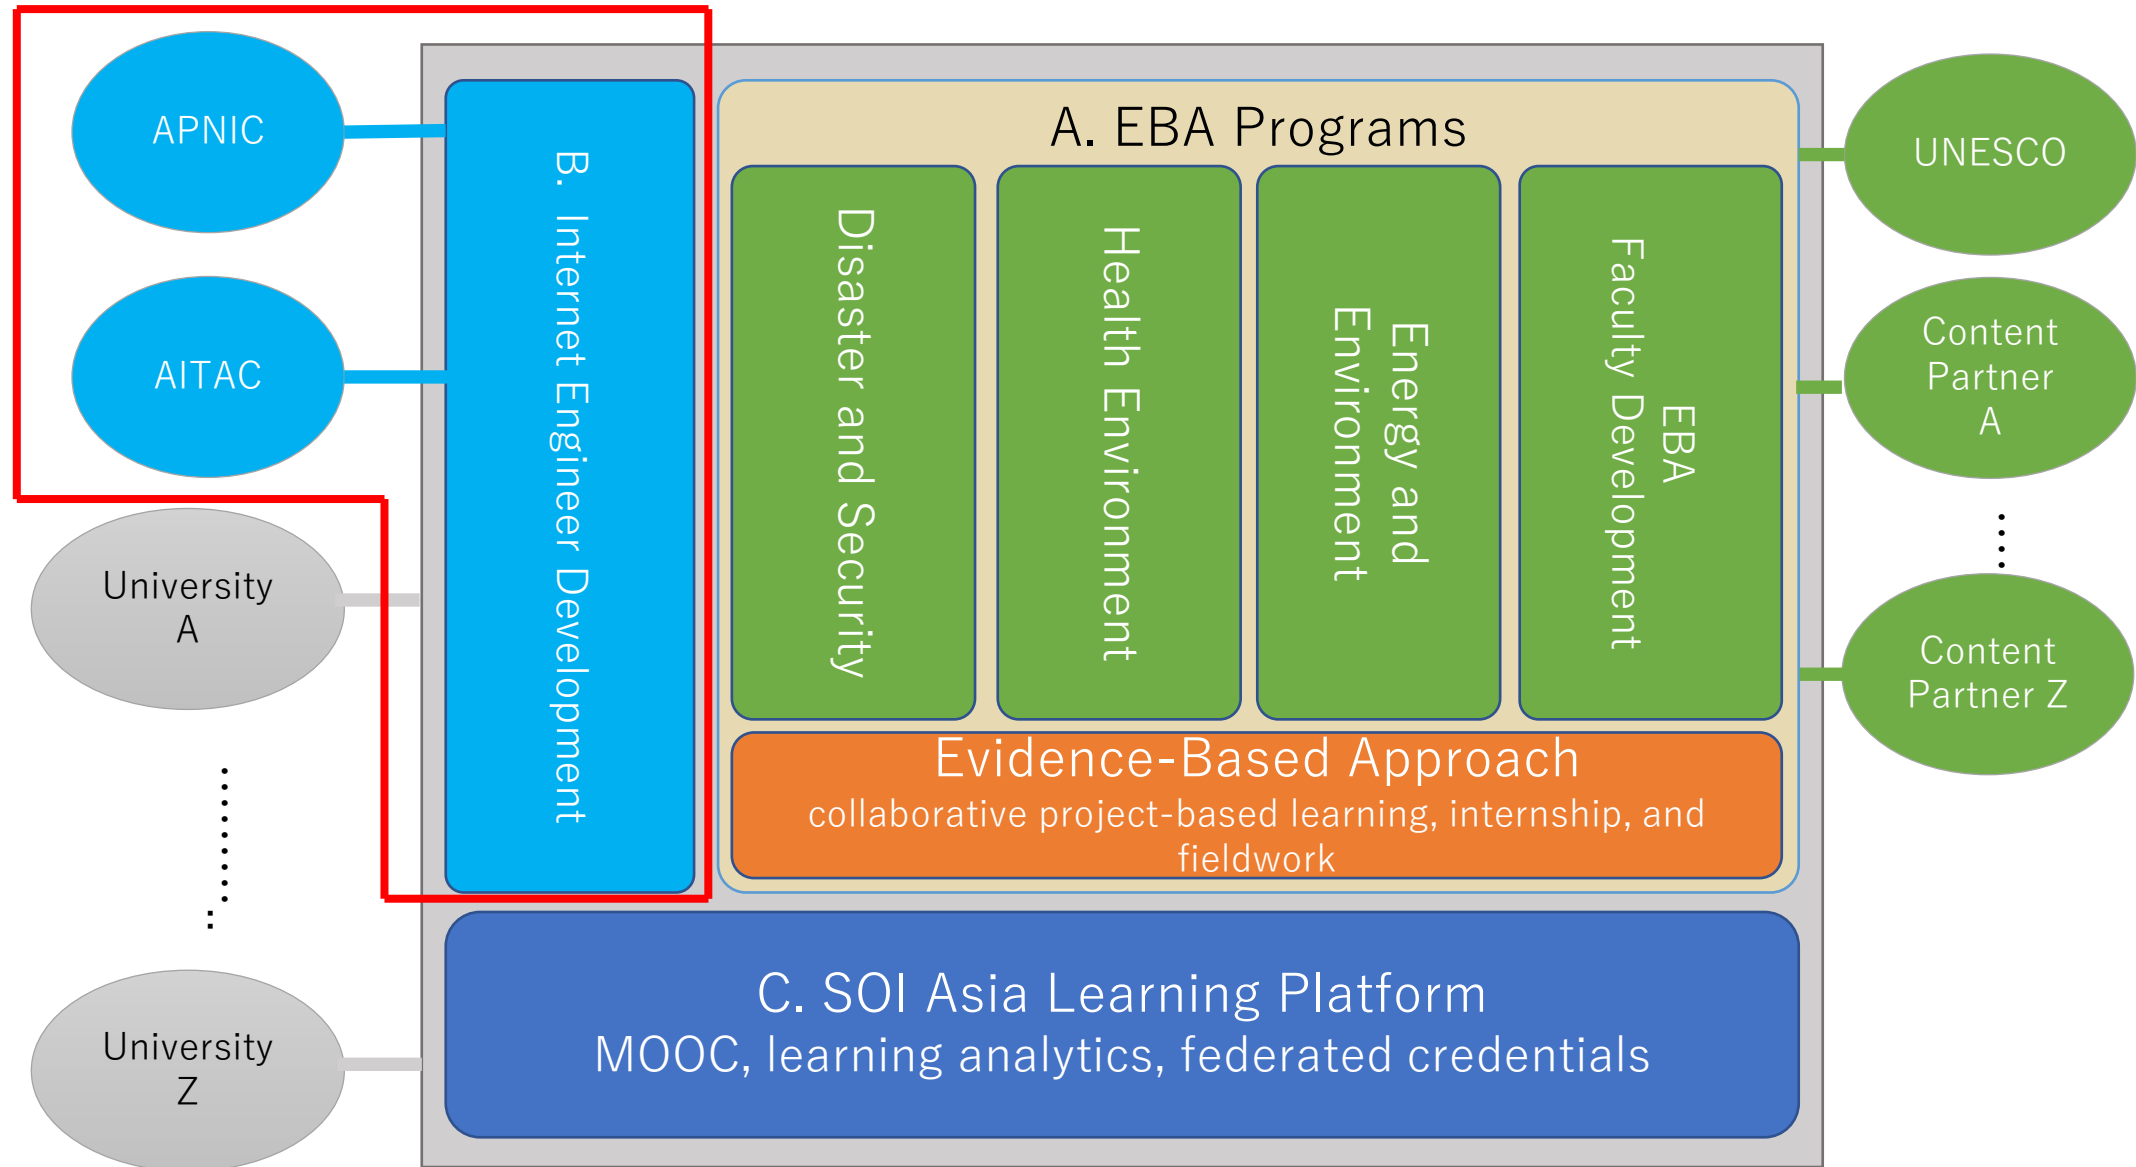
APNIC

AITAC

University A

University Z

B. Internet Engineer Development

A. EBA Programs

Disaster and Security

Health Environment

Energy and Environment

EBA Faculty Development

Evidence-Based Approach
collaborative project-based learning, internship, and fieldwork

C. SOI Asia Learning Platform
MOOC, learning analytics, federated credentials

UNESCO

Content Partner A

Content Partner Z